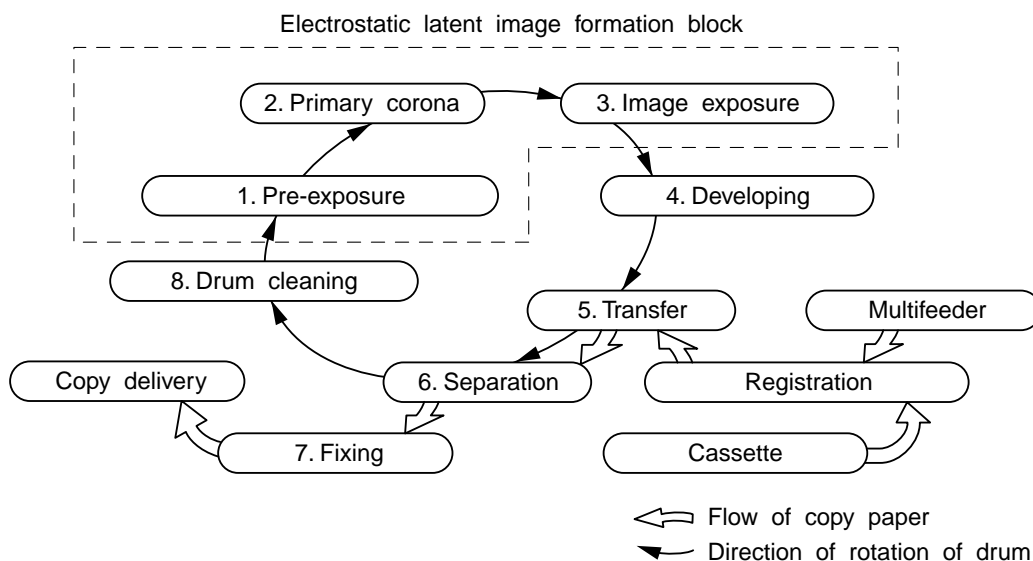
Electrostatic latent image formation block

2. Primary corona

3. Image exposure

1. Pre-exposure

4. Developing

8. Drum cleaning

5. Transfer

Multifeeder

Copy delivery

6. Separation

Registration

7. Fixing

Cassette

Flow of copy paper

Direction of rotation of drum